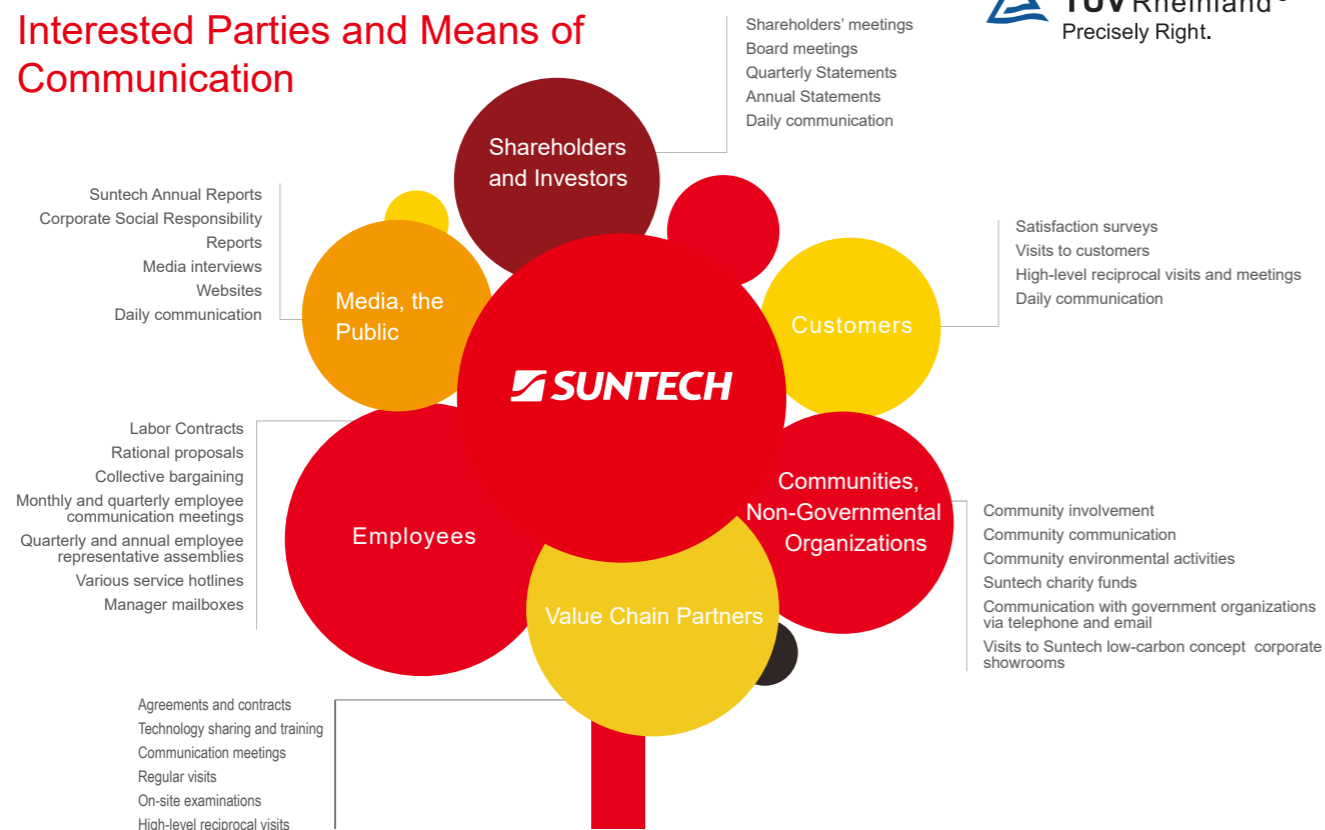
Interested Parties and Means of Communication

TÜV Rheinland®
Precisely Right.

Shareholders' meetings
Board meetings
Quarterly Statements
Annual Statements
Daily communication

Shareholders and Investors

Suntech Annual Reports
Corporate Social Responsibility Reports
Media interviews
Websites
Daily communication

Media, the Public

Satisfaction surveys
Visits to customers
High-level reciprocal visits and meetings
Daily communication

Customers

SUNTECH

Labor Contracts
Rational proposals
Collective bargaining
Monthly and quarterly employee communication meetings
Quarterly and annual employee representative assemblies
Various service hotlines
Manager mailboxes

Employees

Communities, Non-Governmental Organizations

Community involvement
Community communication
Community environmental activities
Suntech charity funds
Communication with government organizations via telephone and email
Visits to Suntech low-carbon concept corporate showrooms

Value Chain Partners

Agreements and contracts
Technology sharing and training
Communication meetings
Regular visits
On-site examinations
High-level reciprocal visits